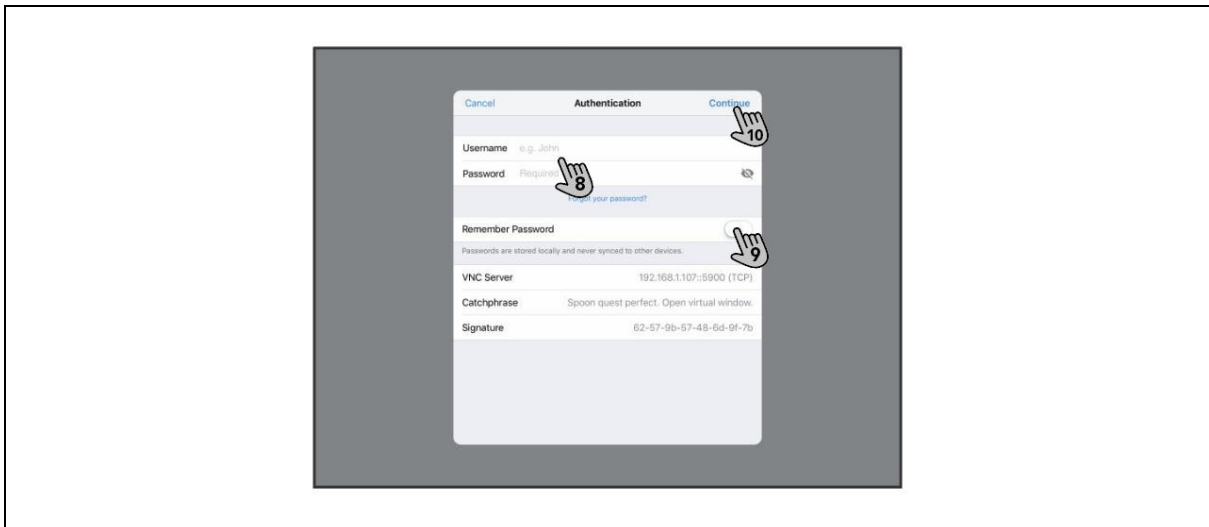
Cancel

Authentication

Continue

10

Username e.g. John

Password Required

8

Forgot your password?

Remember Password

9

Passwords are stored locally and never synced to other devices.

VNC Server 192.168.1.107::5900 (TCP)

Catchphrase Spoon quest perfect. Open virtual window.

Signature 62-57-9b-57-48-6d-9f-7b